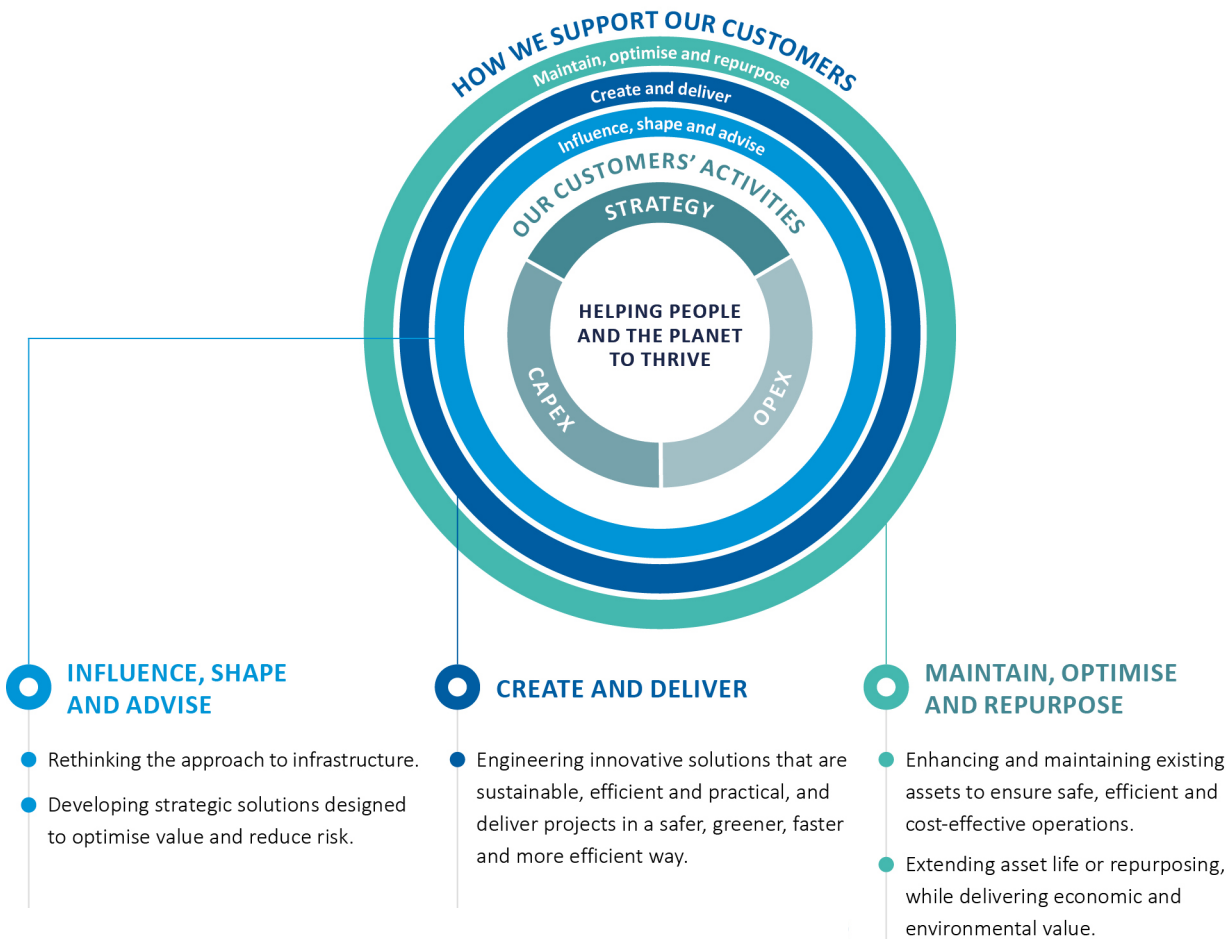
HOW WE SUPPORT OUR CUSTOMERS

Maintain, optimise and repurpose

Create and deliver

Influence, shape and advise

OUR CUSTOMERS' ACTIVITIES

STRATEGY

CAPEX

OPEX

HELPING PEOPLE AND THE PLANET TO THRIVE

INFLUENCE, SHAPE AND ADVISE

- Rethinking the approach to infrastructure.
- Developing strategic solutions designed to optimise value and reduce risk.

CREATE AND DELIVER

- Engineering innovative solutions that are sustainable, efficient and practical, and deliver projects in a safer, greener, faster and more efficient way.

MAINTAIN, OPTIMISE AND REPURPOSE

- Enhancing and maintaining existing assets to ensure safe, efficient and cost-effective operations.
- Extending asset life or repurposing, while delivering economic and environmental value.